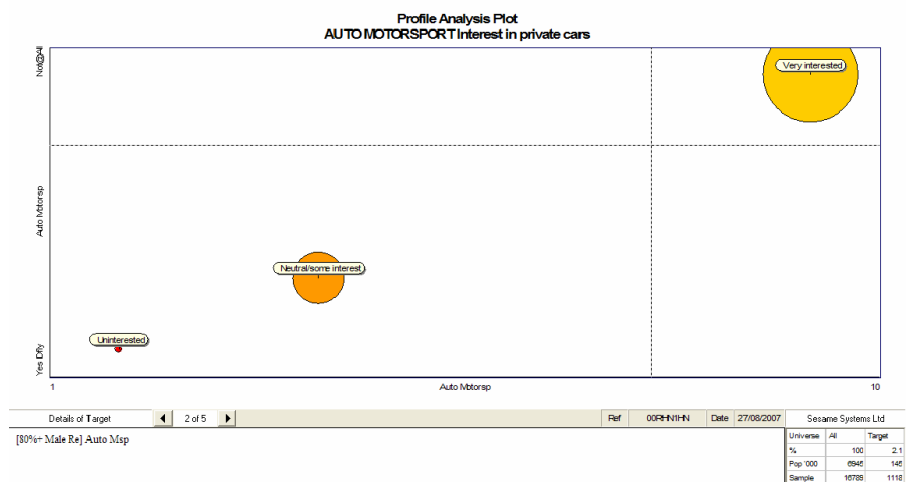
Profile Analysis Plot
AUTO MOTORSPORT Interest in private cars

Not@All

Auto Motorsp

Yes Dfly

Very interested

Neutral/some interest

Uninterested

1

Auto Motorsp

10

Details of Target

2 of 5

Ref

00RHN1HN

Date

27/08/2007

Sesame Systems Ltd

[80%+ Male Re] Auto Msp

| Universe | All | Target |
|---|---|---|
| % | 100 | 2.1 |
| Pop '000 | 6945 | 145 |
| Sample | 16789 | 1118 |